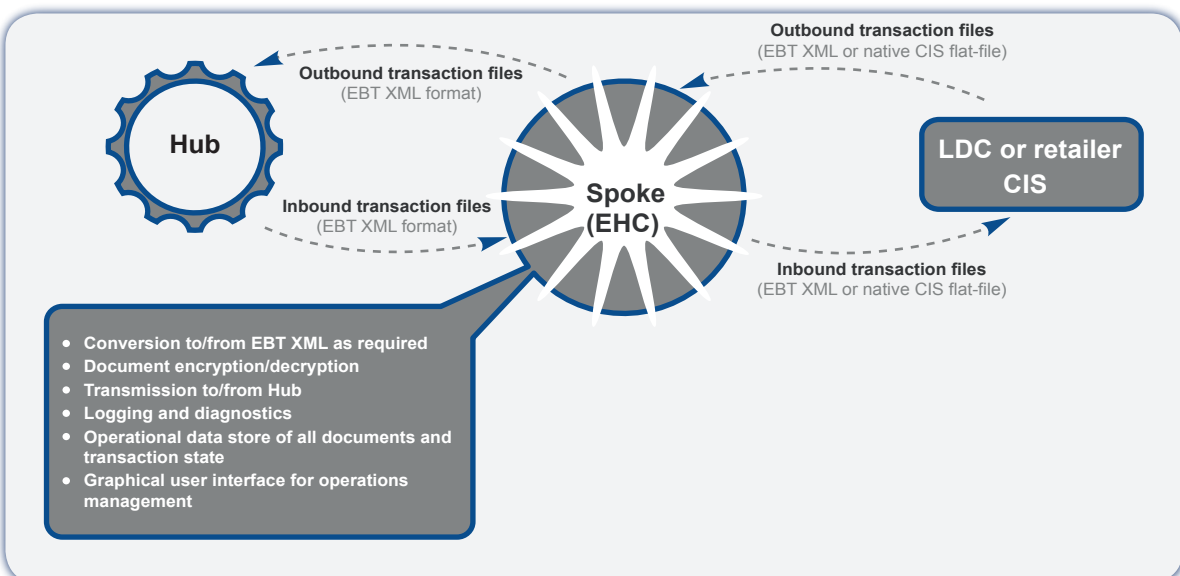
Outbound transaction files
(EBT XML or native CIS flat-file)

Outbound transaction files
(EBT XML format)

Hub

LDC or retailer CIS

Spoke (EHC)

Inbound transaction files
(EBT XML format)

Inbound transaction files
(EBT XML or native CIS flat-file)

- Conversion to/from EBT XML as required
- Document encryption/decryption
- Transmission to/from Hub
- Logging and diagnostics
- Operational data store of all documents and transaction state
- Graphical user interface for operations management